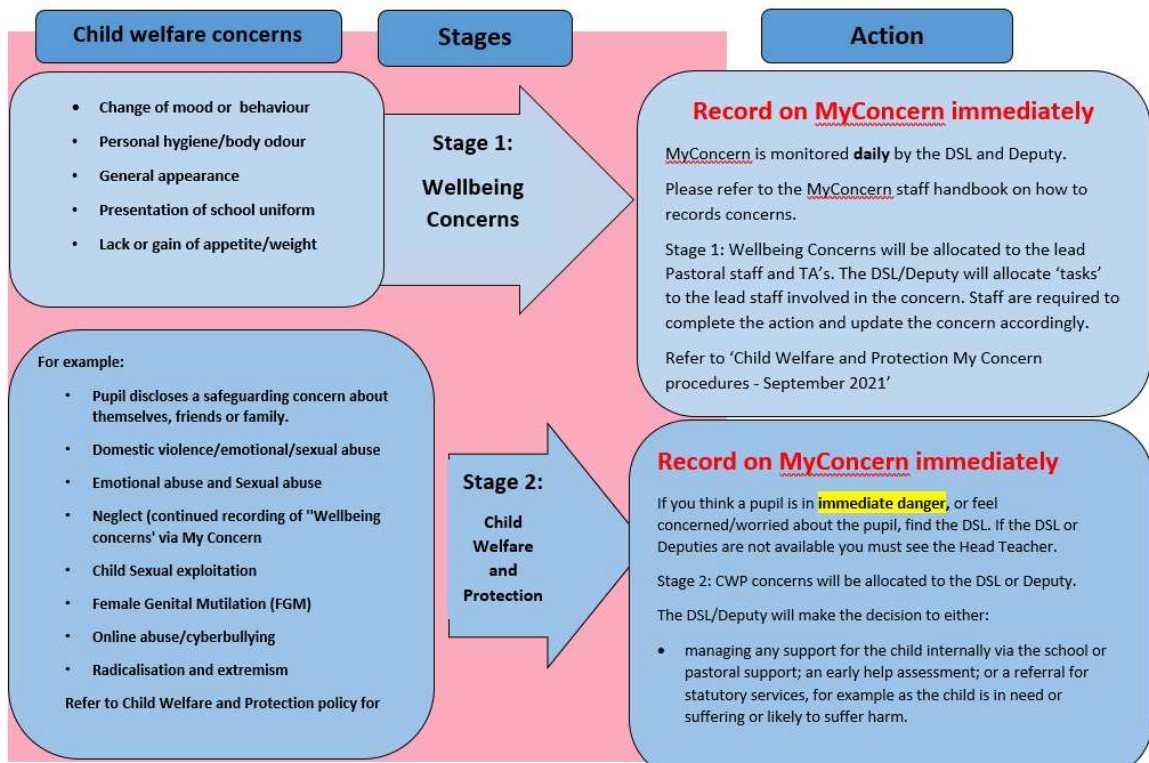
Child welfare concerns

Stages

Action

- Change of mood or behaviour
- Personal hygiene/body odour
- General appearance
- Presentation of school uniform
- Lack or gain of appetite/weight

Stage 1:

Wellbeing Concerns

Record on MyConcern immediately

MyConcern is monitored **daily** by the DSL and Deputy.

Please refer to the MyConcern staff handbook on how to records concerns.

Stage 1: Wellbeing Concerns will be allocated to the lead Pastoral staff and TA's. The DSL/Deputy will allocate 'tasks' to the lead staff involved in the concern. Staff are required to complete the action and update the concern accordingly.

Refer to 'Child Welfare and Protection My Concern procedures - September 2021'

For example:

- Pupil discloses a safeguarding concern about themselves, friends or family.
- Domestic violence/emotional/sexual abuse
- Emotional abuse and Sexual abuse
- Neglect (continued recording of "Wellbeing concerns' via My Concern
- Child Sexual exploitation
- Female Genital Mutilation (FGM)
- Online abuse/cyberbullying
- Radicalisation and extremism

Refer to Child Welfare and Protection policy for

Stage 2:

Child Welfare and Protection

Record on MyConcern immediately

If you think a pupil is in **immediate danger**, or feel concerned/worried about the pupil, find the DSL. If the DSL or Deputies are not available you must see the Head Teacher.

Stage 2: CWP concerns will be allocated to the DSL or Deputy.

The DSL/Deputy will make the decision to either:

- managing any support for the child internally via the school or pastoral support; an early help assessment; or a referral for statutory services, for example as the child is in need or suffering or likely to suffer harm.